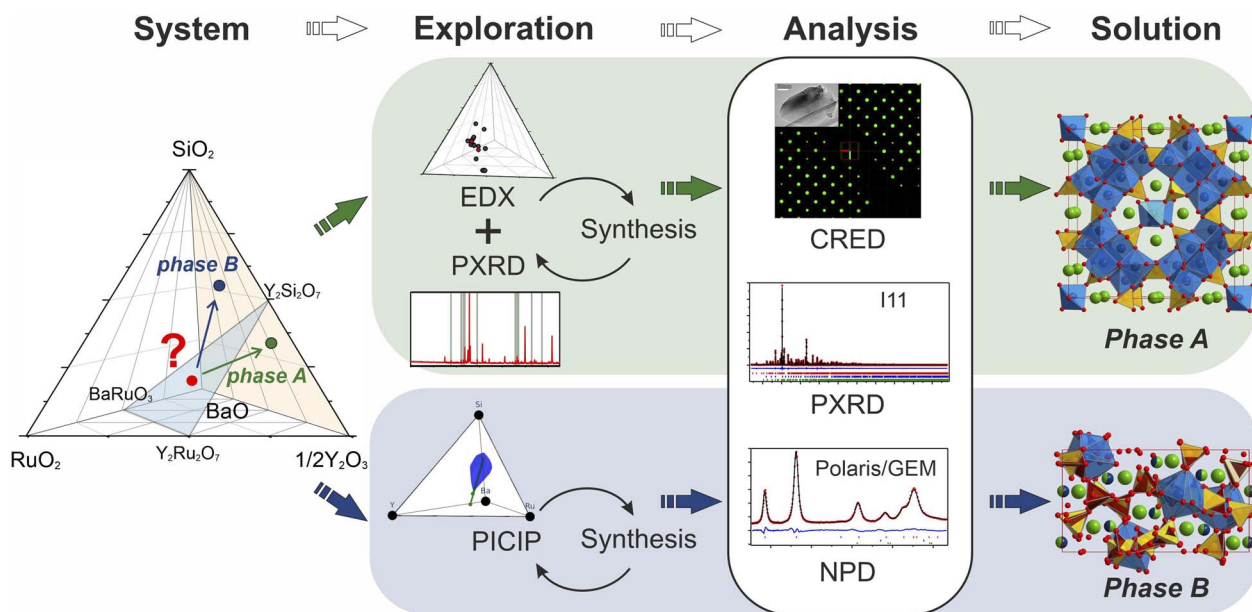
System

Exploration

Analysis

Solution

SiO$_2$

phase B

?

Y$_2$Si$_2$O$_7$

phase A

BaRuO$_3$

BaO

RuO$_2$

Y$_2$Ru$_2$O$_7$

1/2Y$_2$O$_3$

EDX

+

PXRD

Synthesis

CRED

I11

PXRD

Polaris/GEM

NPD

Phase A

Si

Y

Ba

Ru

PICIP

Synthesis

Phase B